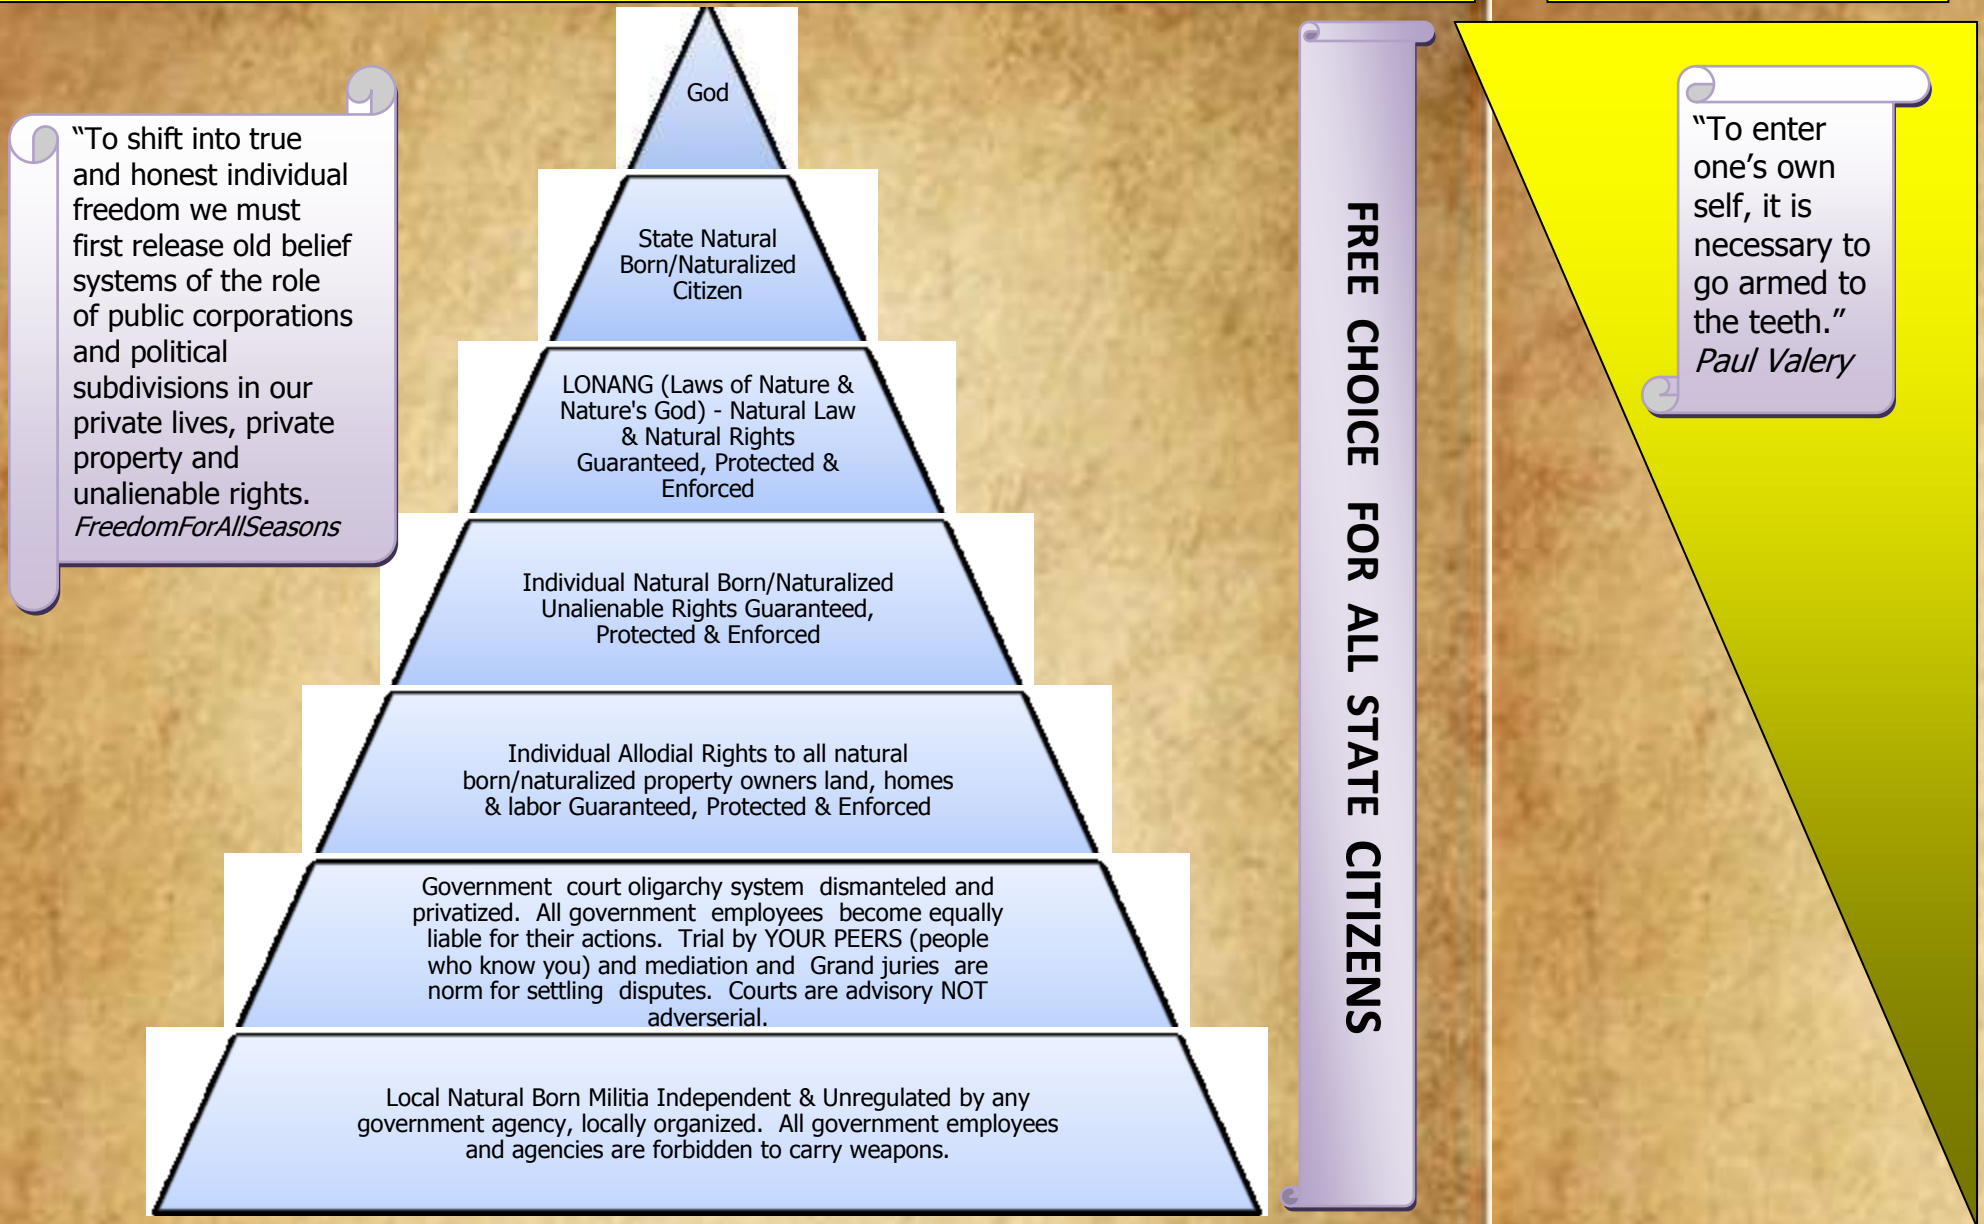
"To shift into true and honest individual freedom we must first release old belief systems of the role of public corporations and political subdivisions in our private lives, private property and unalienable rights.
*FreedomForAllSeasons*

God

State Natural Born/Naturalized Citizen

LONANG (Laws of Nature & Nature's God) - Natural Law & Natural Rights Guaranteed, Protected & Enforced

Individual Natural Born/Naturalized Unalienable Rights Guaranteed, Protected & Enforced

Individual Allodial Rights to all natural born/naturalized property owners land, homes & labor Guaranteed, Protected & Enforced

Government court oligarchy system dismanteled and privatized. All government employees become equally liable for their actions. Trial by YOUR PEERS (people who know you) and mediation and Grand juries are norm for settling disputes. Courts are advisory NOT adverserial.

Local Natural Born Militia Independent & Unregulated by any government agency, locally organized. All government employees and agencies are forbidden to carry weapons.

FREE CHOICE FOR ALL STATE CITIZENS

"To enter one's own self, it is necessary to go armed to the teeth."
*Paul Valery*